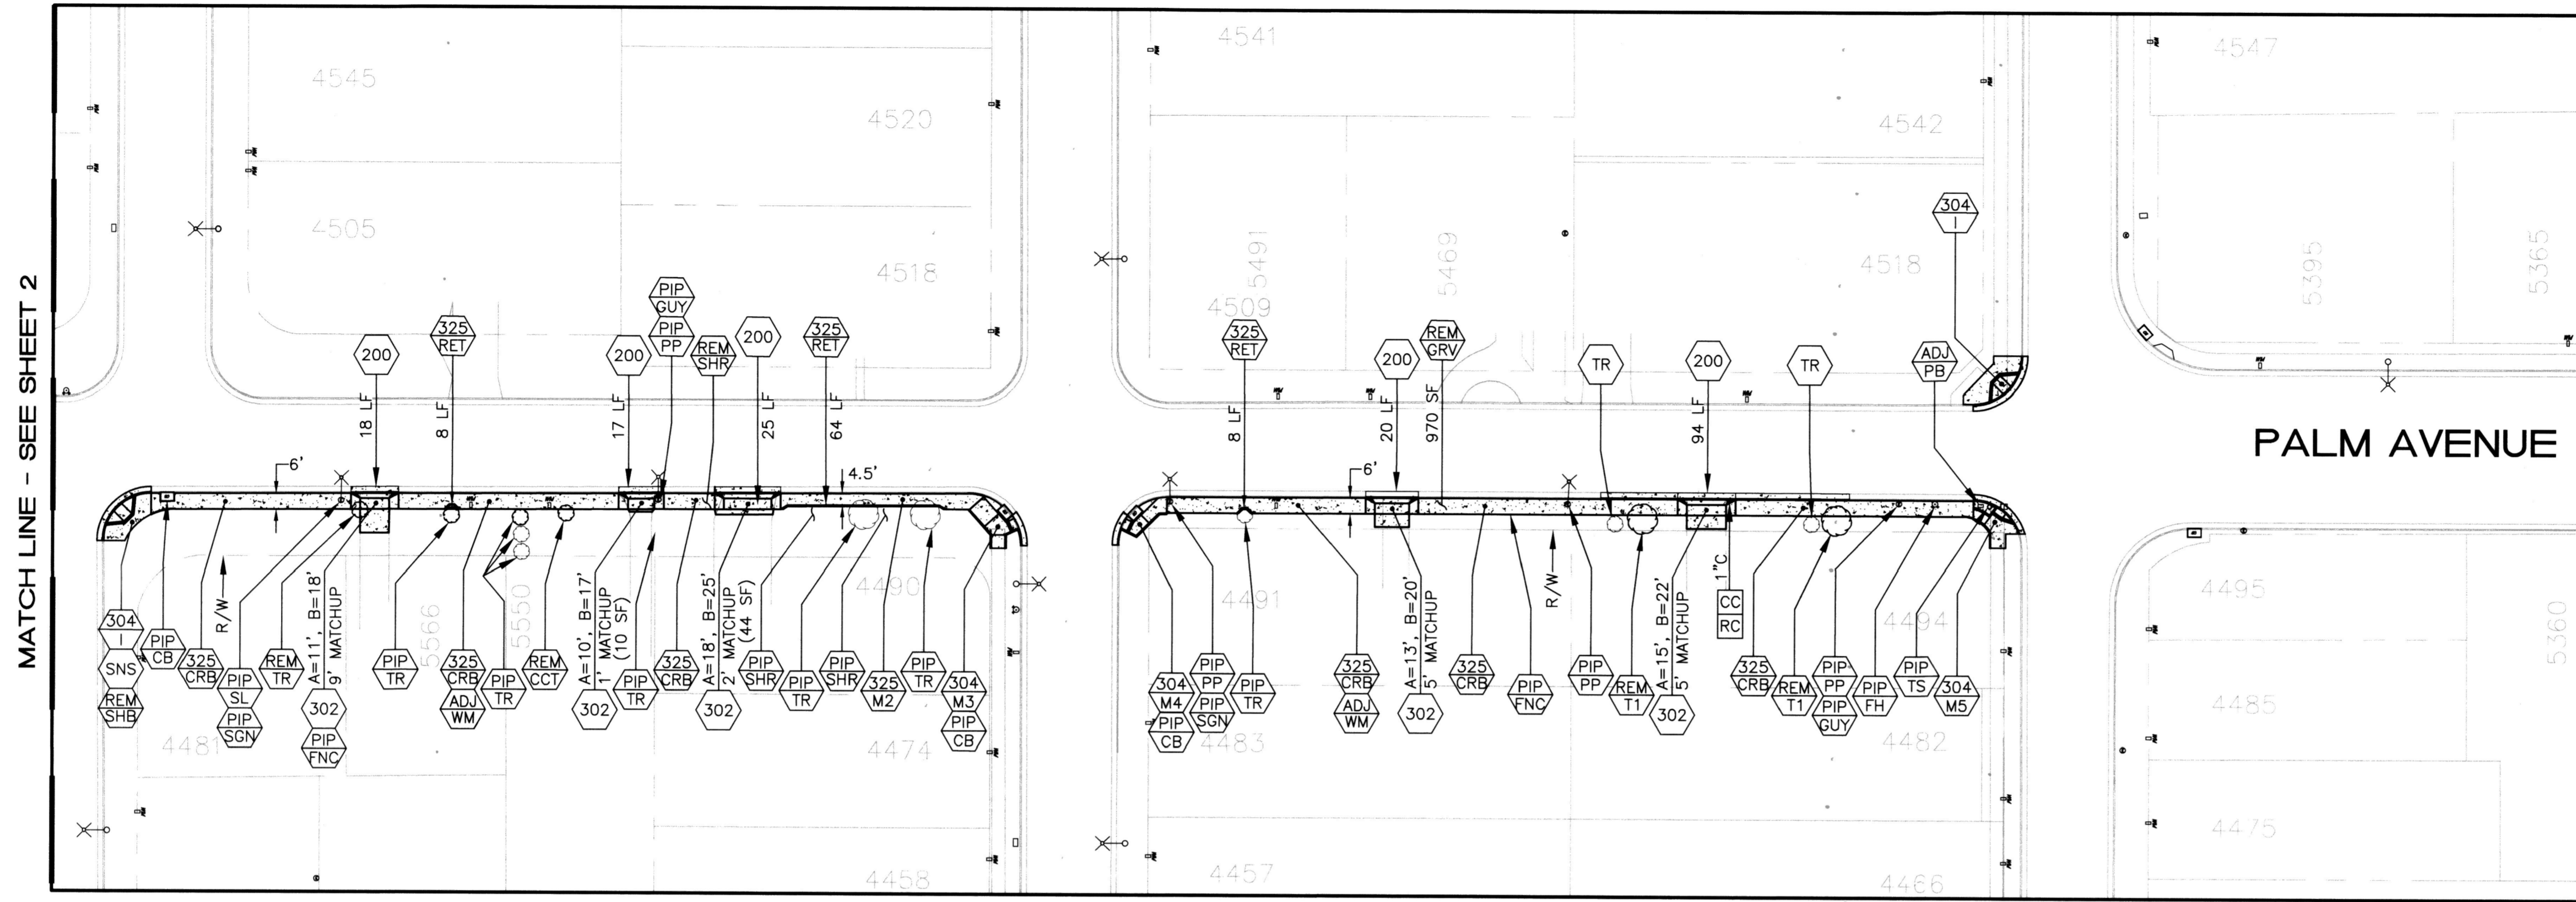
MATCH LINE - SEE SHEET 2

4545
4520
4505
4518
4541
4542
4509
5491
5469
4518
4547
5395
5365

PALM AVENUE

200
18 LF
325 RET
8 LF
PIP GUY
PIP PP
200
17 LF
REM SHR
200
25 LF
325 RET
64 LF
6'
4.5'

325 RET
8 LF
200
20 LF
REM GRV
970 SF
6'
TR
200
94 LF
TR
ADJ PB
304 I

R/W
A=11', B=18'
9' MATCHUP
5566
5550
A=10', B=17'
1' MATCHUP
(10 SF)
A=18', B=25'
2' MATCHUP
(44 SF)
4490

304 I
SNS
REM SHB
PIP CB
325 CRB
PIP SL
PIP SGN
REM TR
302
PIP FNC
PIP TR
325 CRB
ADJ WM
PIP TR
REM CCT
302
PIP TR
325 CRB
302
PIP SHR
PIP TR
PIP SHR
325 M2
PIP TR
304 M3
PIP CB
4481
4474
4458

4491
A=13', B=20'
5' MATCHUP
R/W
A=15', B=22'
5' MATCHUP
1"C
CC
RC
4494

304 M4
PIP CB
PIP PP
PIP SGN
PIP TR
4483
325 CRB
ADJ WM
302
325 CRB
PIP FNC
PIP PP
REM T1
302
325 CRB
REM T1
PIP PP
PIP GUY
PIP FH
PIP TS
304 M5
4482
4457
4466

4495
4485
4475
5360